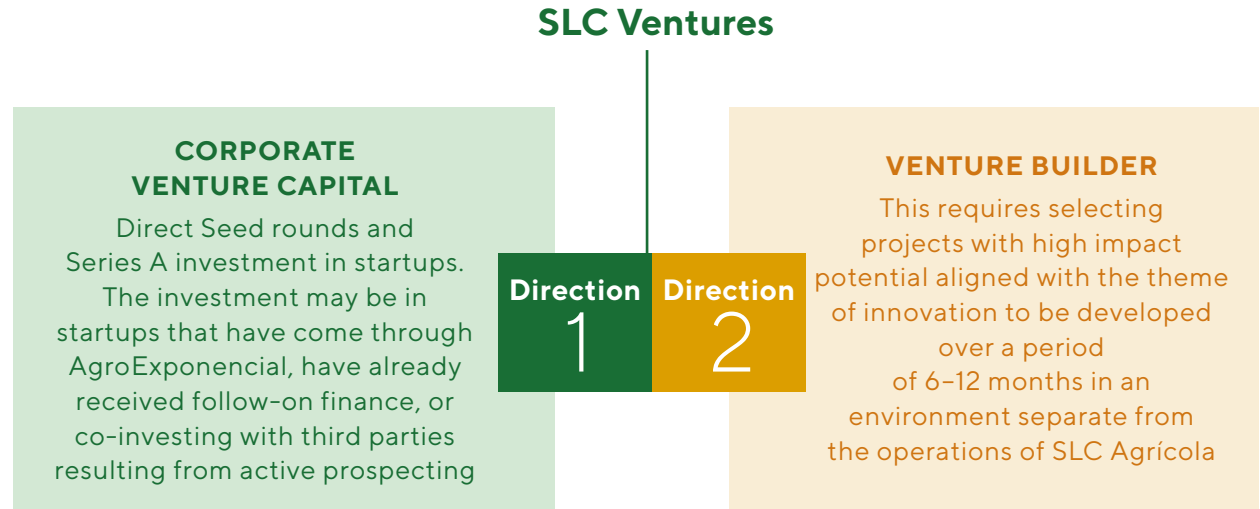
SLC Ventures

CORPORATE VENTURE CAPITAL

Direct Seed rounds and Series A investment in startups. The investment may be in startups that have come through AgroExponencial, have already received follow-on finance, or co-investing with third parties resulting from active prospecting

Direction 1

Direction 2

VENTURE BUILDER

This requires selecting projects with high impact potential aligned with the theme of innovation to be developed over a period of 6–12 months in an environment separate from the operations of SLC Agrícola